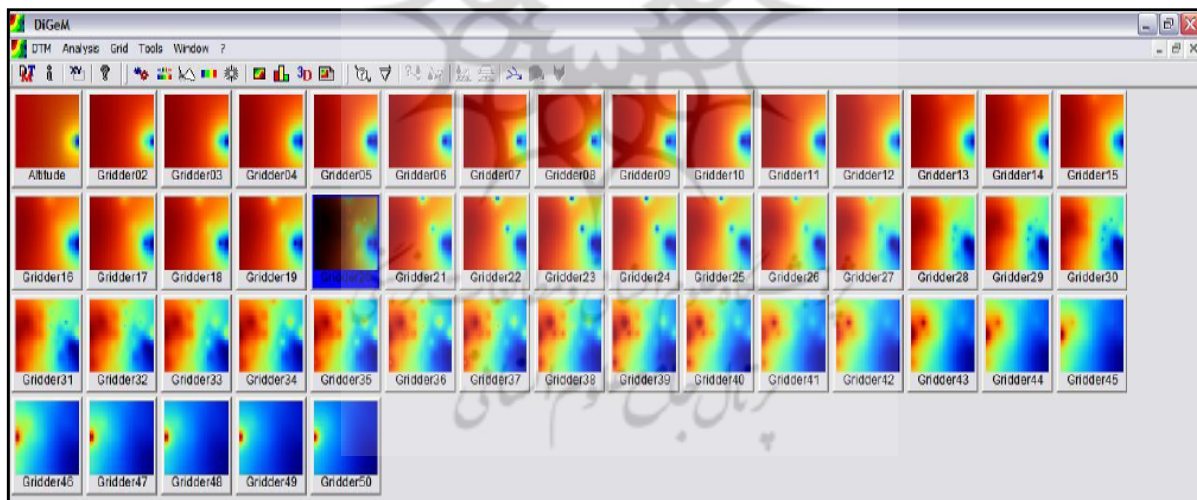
DiGeM

DTM Analysis Grid Tools Window ?

Altitude Gridder02 Gridder03 Gridder04 Gridder05 Gridder06 Gridder07 Gridder08 Gridder09 Gridder10 Gridder11 Gridder12 Gridder13 Gridder14 Gridder15

Gridder16 Gridder17 Gridder18 Gridder19 Gridder20 Gridder21 Gridder22 Gridder23 Gridder24 Gridder25 Gridder26 Gridder27 Gridder28 Gridder29 Gridder30

Gridder31 Gridder32 Gridder33 Gridder34 Gridder35 Gridder36 Gridder37 Gridder38 Gridder39 Gridder40 Gridder41 Gridder42 Gridder43 Gridder44 Gridder45

Gridder46 Gridder47 Gridder48 Gridder49 Gridder50